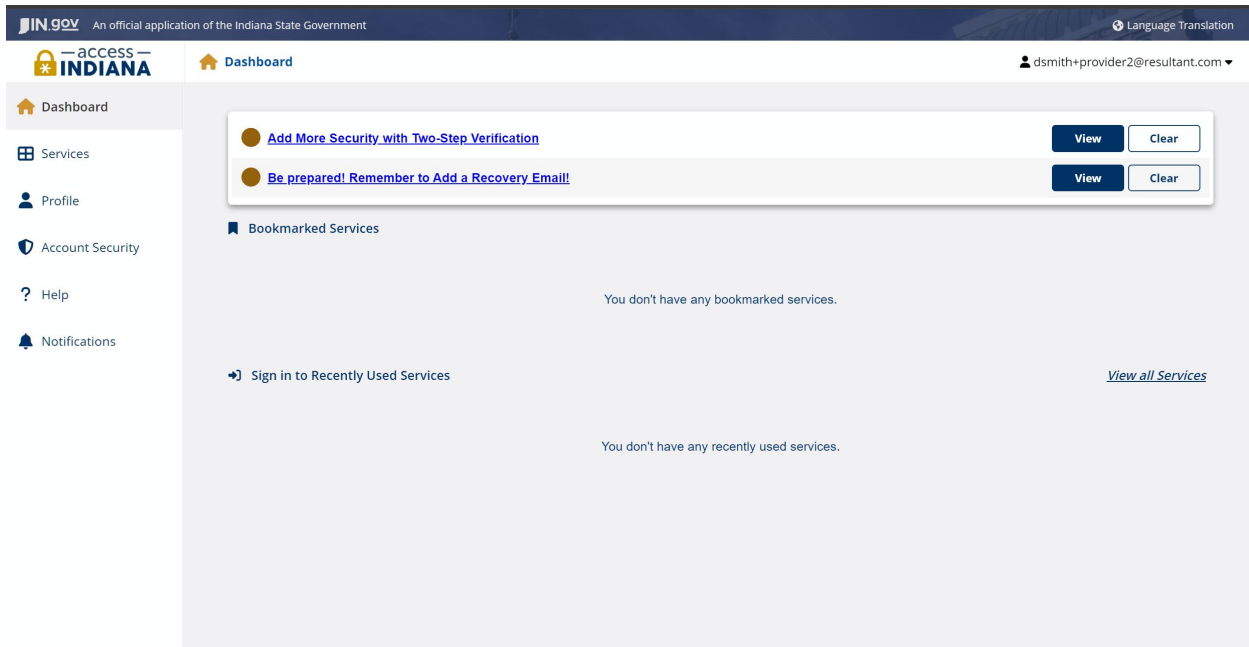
IN.gov An official application of the Indiana State Government

Language Translation

—access— INDIANA

Dashboard

dsmith+provider2@resultant.com

Dashboard

Services

Profile

Account Security

Help

Notifications

Add More Security with Two-Step Verification

View

Clear

Be prepared! Remember to Add a Recovery Email!

View

Clear

Bookmarked Services

You don't have any bookmarked services.

Sign in to Recently Used Services

View all Services

You don't have any recently used services.